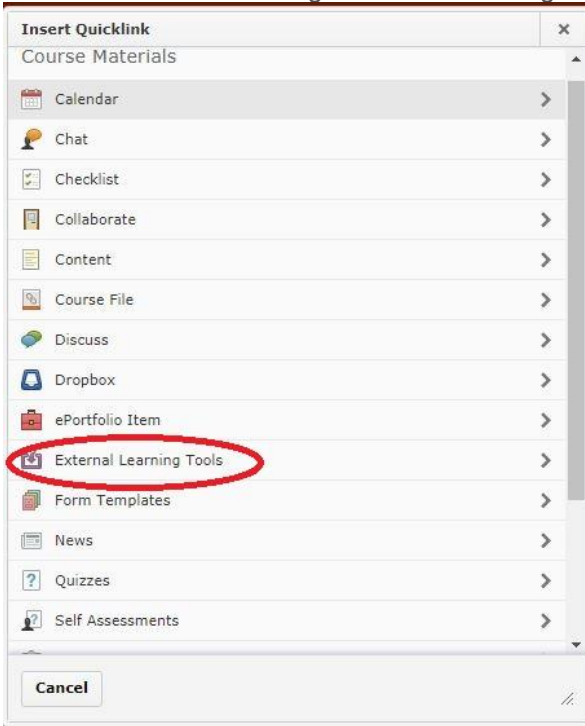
Insert Quicklink
×
Course Materials

Calendar
Chat
Checklist
Collaborate
Content
Course File
Discuss
Dropbox
ePortfolio Item
External Learning Tools
Form Templates
News
Quizzes
Self Assessments

Cancel